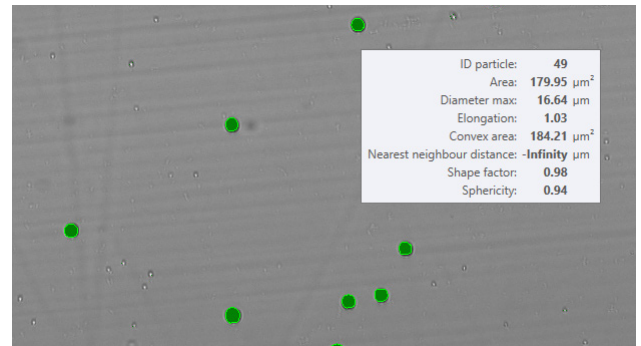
| | |
|---|---|
| ID particle: | 49 |
| Area: | 179.95 $\mu m^2$ |
| Diameter max: | 16.64 µm |
| Elongation: | 1.03 |
| Convex area: | 184.21 $\mu m^2$ |
| Nearest neighbour distance: | -Infinity µm |
| Shape factor: | 0.98 |
| Sphericity: | 0.94 |